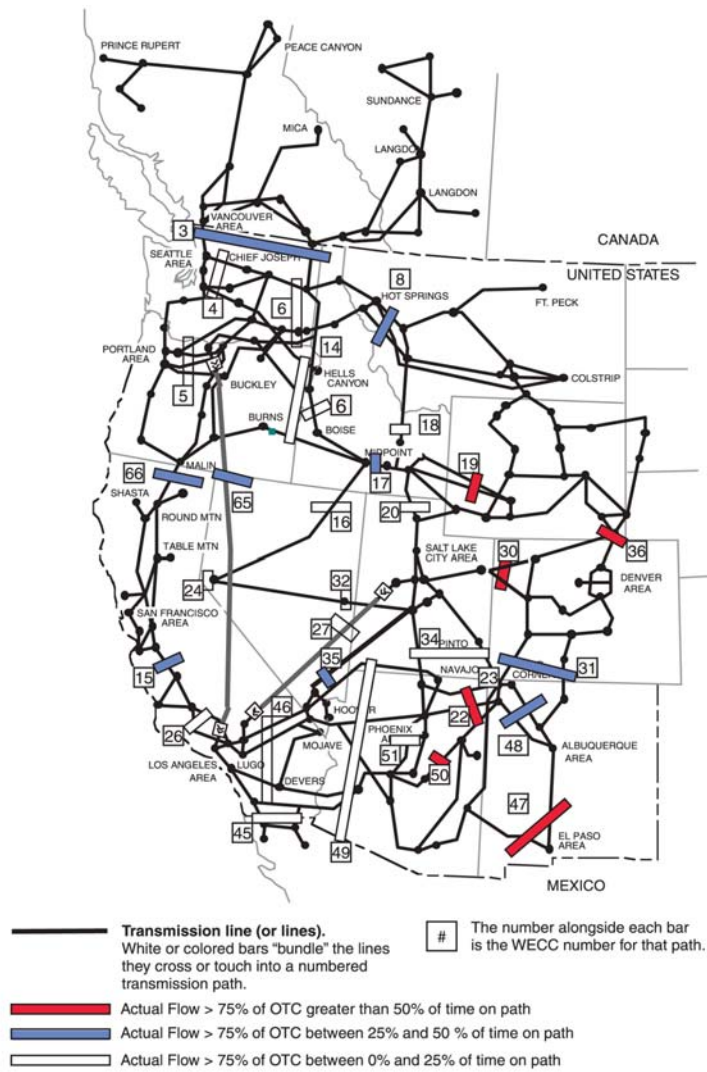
PRINCE RUPERT
PEACE CANYON
SUNDANCE
MICA
LANGDON
LANGDON
3
VANCOUVER AREA
CANADA
SEATTLE AREA
CHIEF JOSEPH
UNITED STATES
8
HOT SPRINGS
4
6
FT. PECK
PORTLAND AREA
14
HELLS CANYON
COLSTRIP
5
BUCKLEY
6
BOISE
BURNS
18
MIDPOINT
19
66
MALIN
17
65
SHASTA
ROUND MTN
16
20
TABLE MTN
SALT LAKE CITY AREA
30
36
DENVER AREA
24
32
SAN FRANCISCO AREA
27
34
PINTO
35
NAVAJO
31
15
23
CORNERS
HOOVER
26
46
22
48
PHOENIX AREA
ALBUQUERQUE AREA
MOJAVE
51
LOS ANGELES AREA
LUGO
50
DEVERS
47
45
EL PASO AREA
49
MEXICO

Transmission line (or lines).
White or colored bars "bundle" the lines they cross or touch into a numbered transmission path.

#
The number alongside each bar is the WECC number for that path.

Actual Flow > 75% of OTC greater than 50% of time on path
Actual Flow > 75% of OTC between 25% and 50 % of time on path
Actual Flow > 75% of OTC between 0% and 25% of time on path